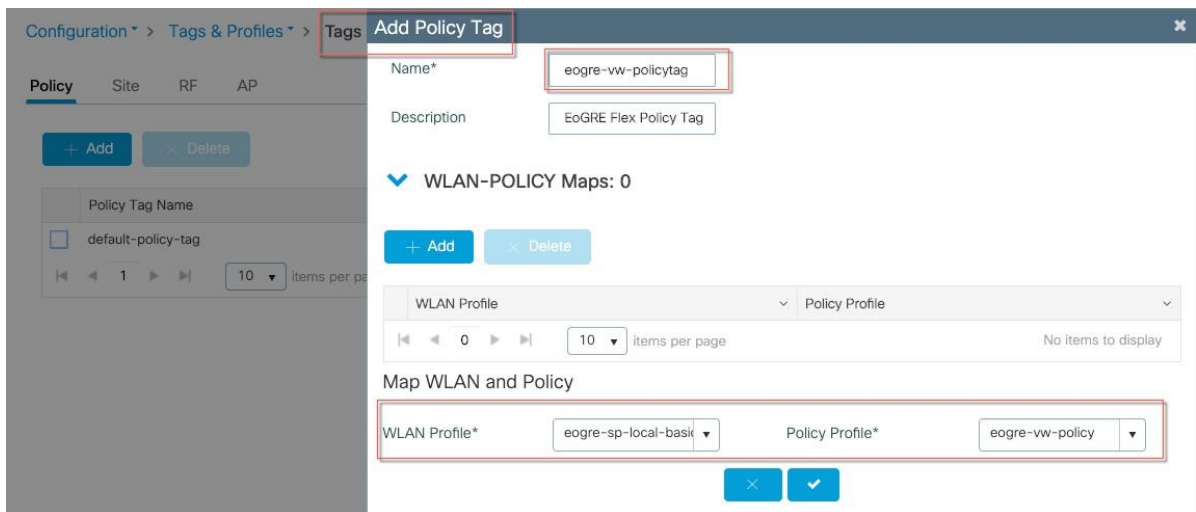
Configuration > Tags & Profiles > Tags

Policy Site RF AP

+ Add × Delete

| Policy Tag Name |
|---|
| default-policy-tag |

1 10 items per pa

Add Policy Tag

Name* eogre-vw-policytag

Description EoGRE Flex Policy Tag

WLAN-POLICY Maps: 0

+ Add × Delete

| WLAN Profile | Policy Profile |
|---|---|

0 10 items per page No items to display

Map WLAN and Policy

WLAN Profile* eogre-sp-local-basi

Policy Profile* eogre-vw-policy